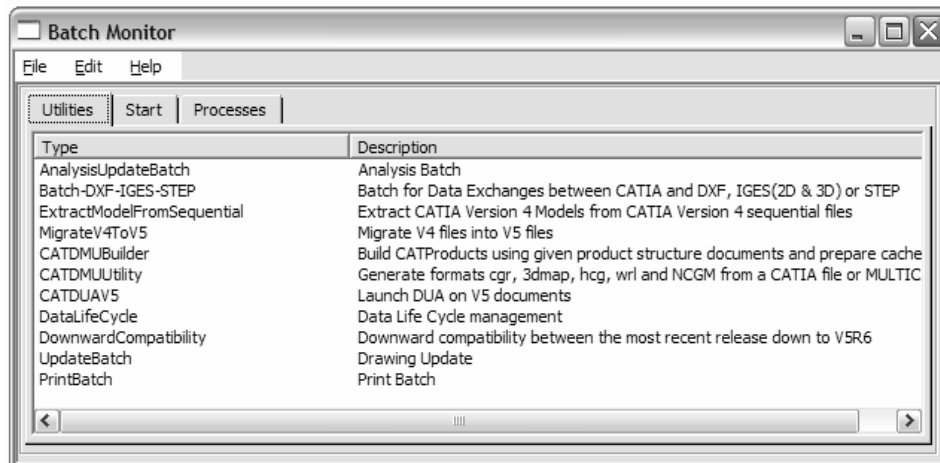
Batch Monitor

File Edit Help

Utilities | Start | Processes

| Type | Description |
|---|---|
| AnalysisUpdateBatch | Analysis Batch |
| Batch-DXF-IGES-STEP | Batch for Data Exchanges between CATIA and DXF, IGES(2D & 3D) or STEP |
| ExtractModelFromSequential | Extract CATIA Version 4 Models from CATIA Version 4 sequential files |
| MigrateV4ToV5 | Migrate V4 files into V5 files |
| CATDMUBuilder | Build CATProducts using given product structure documents and prepare cache |
| CATDMUUtility | Generate formats cgr, 3dmap, hcg, wrl and NCGM from a CATIA file or MULTIC |
| CATDUAV5 | Launch DUA on V5 documents |
| DataLifeCycle | Data Life Cycle management |
| DownwardCompatibility | Downward compatibility between the most recent release down to V5R6 |
| UpdateBatch | Drawing Update |
| PrintBatch | Print Batch |